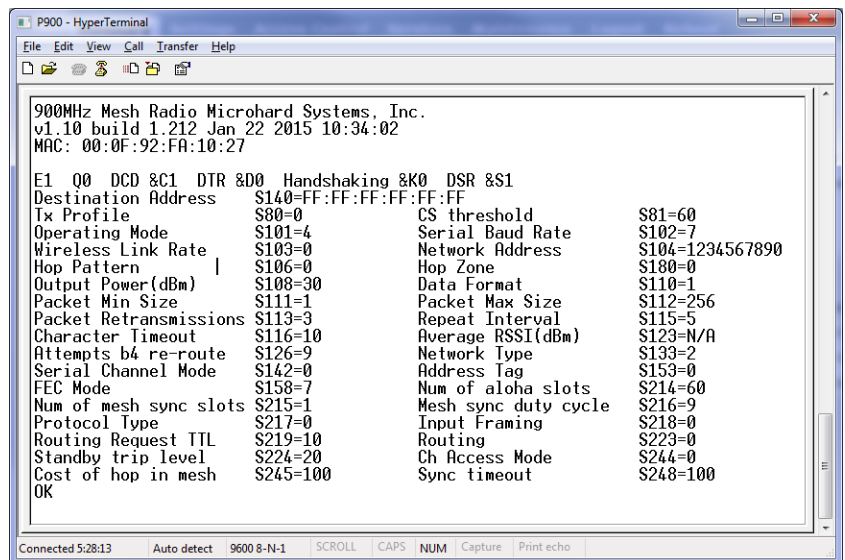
P900 - HyperTerminal

File Edit View Call Transfer Help

900MHz Mesh Radio Microhard Systems, Inc.
v1.10 build 1.212 Jan 22 2015 10:34:02
MAC: 00:0F:92:FA:10:27

E1 Q0 DCD &C1 DTR &D0 Handshaking &K0 DSR &S1
Destination Address S140=FF:FF:FF:FF:FF:FF

| | | | |
|---|---|---|---|
| Tx Profile | S80=0 | CS threshold | S81=60 |
| Operating Mode | S101=4 | Serial Baud Rate | S102=7 |
| Wireless Link Rate | S103=0 | Network Address | S104=1234567890 |
| Hop Pattern | S106=0 | Hop Zone | S180=0 |
| Output Power(dBm) | S108=30 | Data Format | S110=1 |
| Packet Min Size | S111=1 | Packet Max Size | S112=256 |
| Packet Retransmissions | S113=3 | Repeat Interval | S115=5 |
| Character Timeout | S116=10 | Average RSSI(dBm) | S123=N/A |
| Attempts b4 re-route | S126=9 | Network Type | S133=2 |
| Serial Channel Mode | S142=0 | Address Tag | S153=0 |
| FEC Mode | S158=7 | Num of aloha slots | S214=60 |
| Num of mesh sync slots | S215=1 | Mesh sync duty cycle | S216=9 |
| Protocol Type | S217=0 | Input Framing | S218=0 |
| Routing Request TTL | S219=10 | Routing | S223=0 |
| Standby trip level | S224=20 | Ch Access Mode | S244=0 |
| Cost of hop in mesh | S245=100 | Sync timeout | S248=100 |

OK

Connected 5:28:13 Auto detect 9600 8-N-1 SCROLL CAPS NUM Capture Print echo